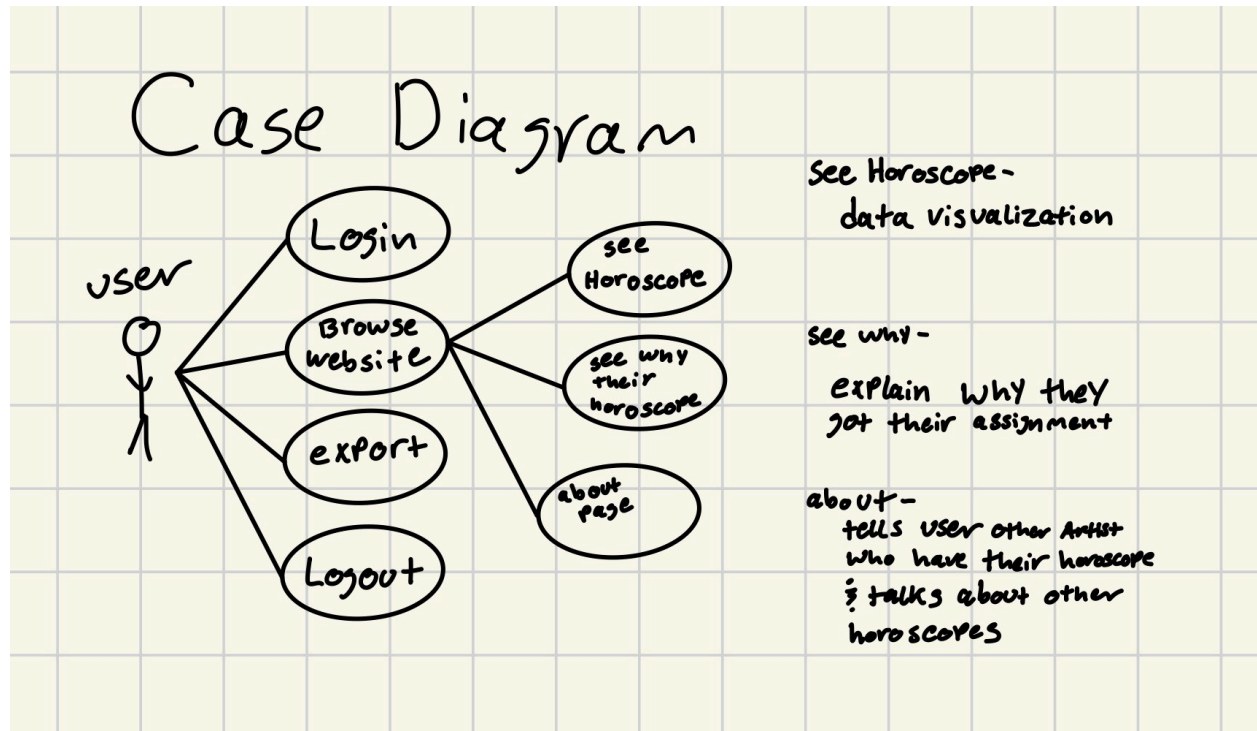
Case Diagram

user

Login

Browse website

export

Logout

see Horoscope

see why their horoscope

about page

See Horoscope -
data visualization

see why -
explain why they got their assignment

about -
tells user other Artist who have their horoscope & talks about other horoscopes